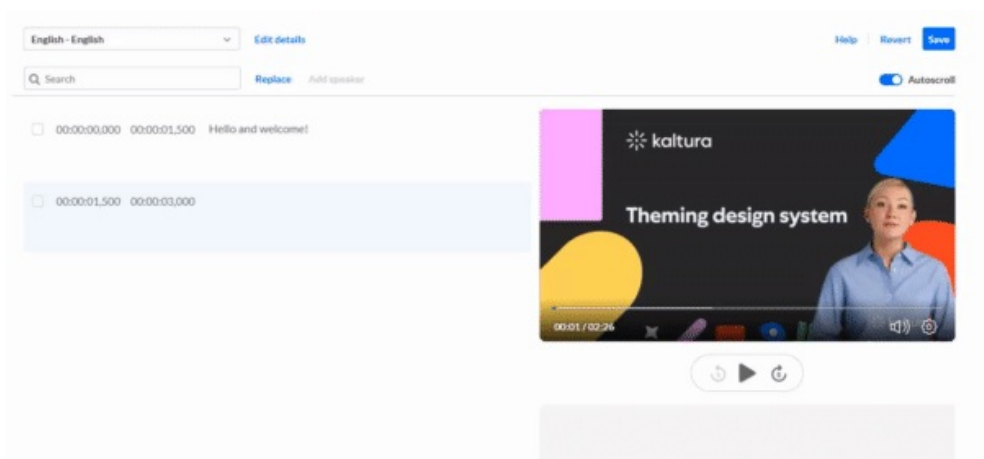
English - English
Edit details
Help
Revert
Save
Search
Replace
Add speaker
Autoscroll

00:00:00,000 00:00:01,500 Hello and welcome!

00:00:01,500 00:00:03,000

kaltura
Theming design system
00:01 / 02:26